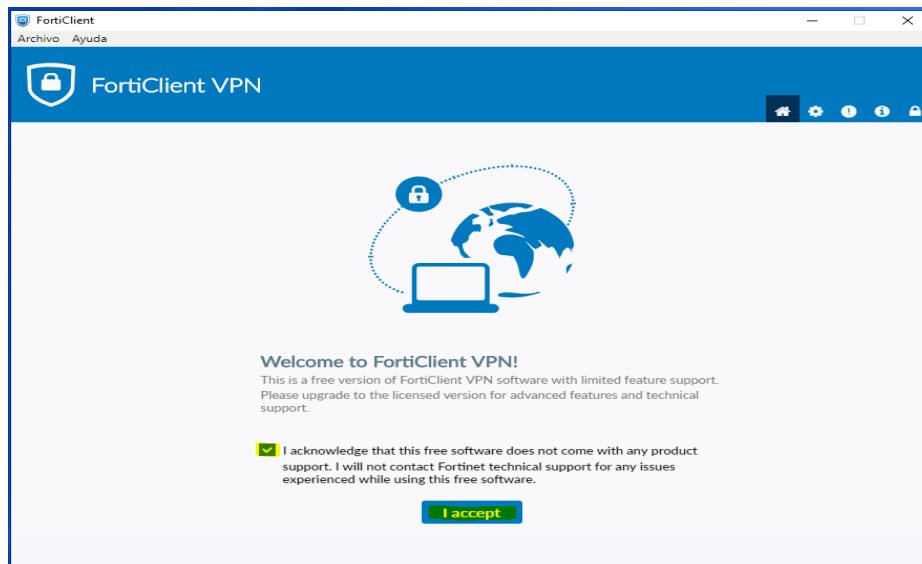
FortiClient
Archivo Ayuda

FortiClient VPN

Welcome to FortiClient VPN!
This is a free version of FortiClient VPN software with limited feature support. Please upgrade to the licensed version for advanced features and technical support.

I acknowledge that this free software does not come with any product support. I will not contact Fortinet technical support for any issues experienced while using this free software.

I accept